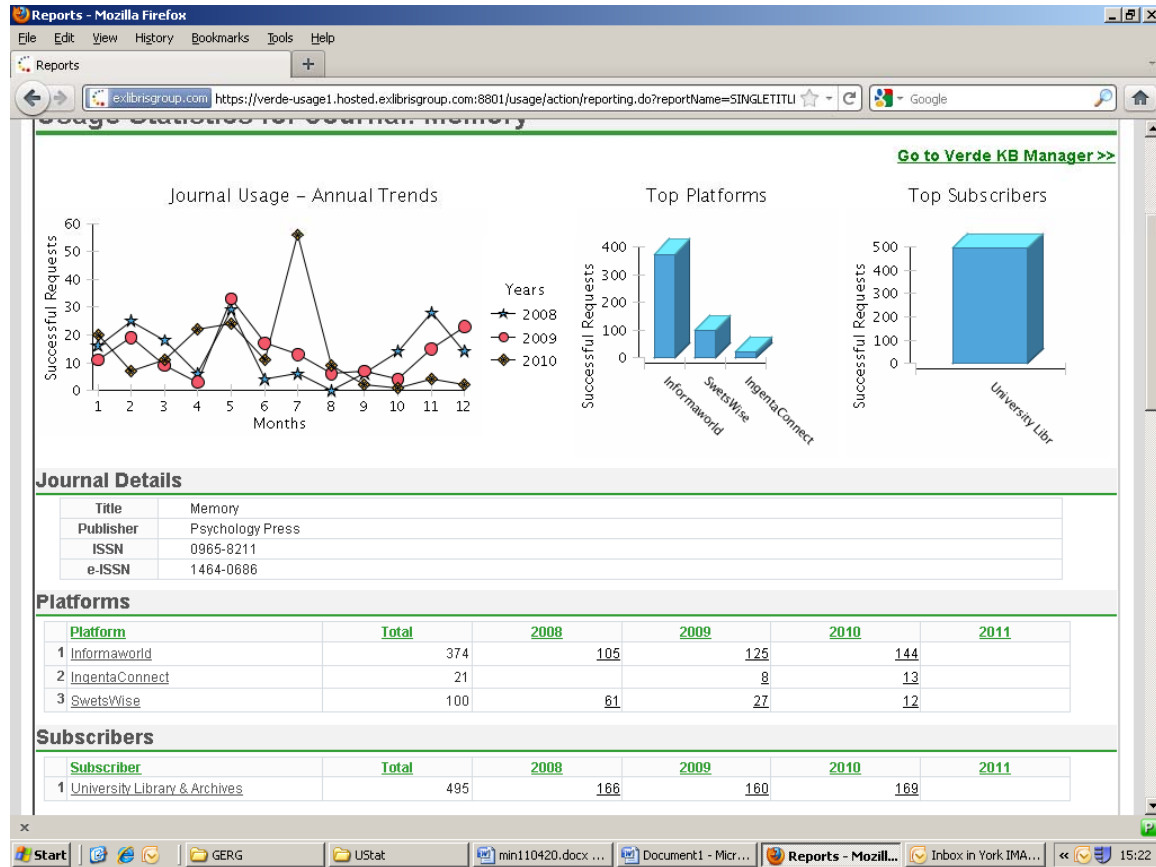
Reports - Mozilla Firefox

File Edit View History Bookmarks Tools Help

Reports +

exlibrisgroup.com https://verde-usage1.hosted.exlibrisgroup.com:8801/usage/action/reporting.do?reportName=SINGLETITLI Google

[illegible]

Go to Verde KB Manager >>

Journal Usage – Annual Trends

Successful Requests

60 50 40 30 20 10 0

1 2 3 4 5 6 7 8 9 10 11 12

Months

Years
2008
2009
2010

Top Platforms

Successful Requests

400 300 200 100 0

Informaworld SwetsWise IngentaConnect

Top Subscribers

Successful Requests

500 400 300 200 100 0

University Libr

Journal Details

| Title | Memory |
|---|---|
| Publisher | Psychology Press |
| ISSN | 0965-8211 |
| e-ISSN | 1464-0686 |

Platforms

| | Platform | Total | 2008 | 2009 | 2010 | 2011 |
|---|---|---|---|---|---|---|
| 1 | Informaworld | 374 | 105 | 125 | 144 | |
| 2 | IngentaConnect | 21 | | 8 | 13 | |
| 3 | SwetsWise | 100 | 61 | 27 | 12 | |

Subscribers

| | Subscriber | Total | 2008 | 2009 | 2010 | 2011 |
|---|---|---|---|---|---|---|
| 1 | University Library & Archives | 495 | 166 | 160 | 169 | |

×

Start GERG UStat min110420.docx ... Document1 - Micr... Reports - Mozill... Inbox in York IMA... « 15:22